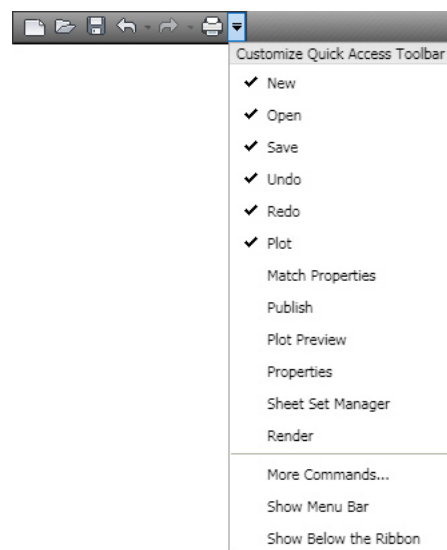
Customize Quick Access Toolbar

✔ New
✔ Open
✔ Save
✔ Undo
✔ Redo
✔ Plot
Match Properties
Publish
Plot Preview
Properties
Sheet Set Manager
Render

More Commands...
Show Menu Bar
Show Below the Ribbon